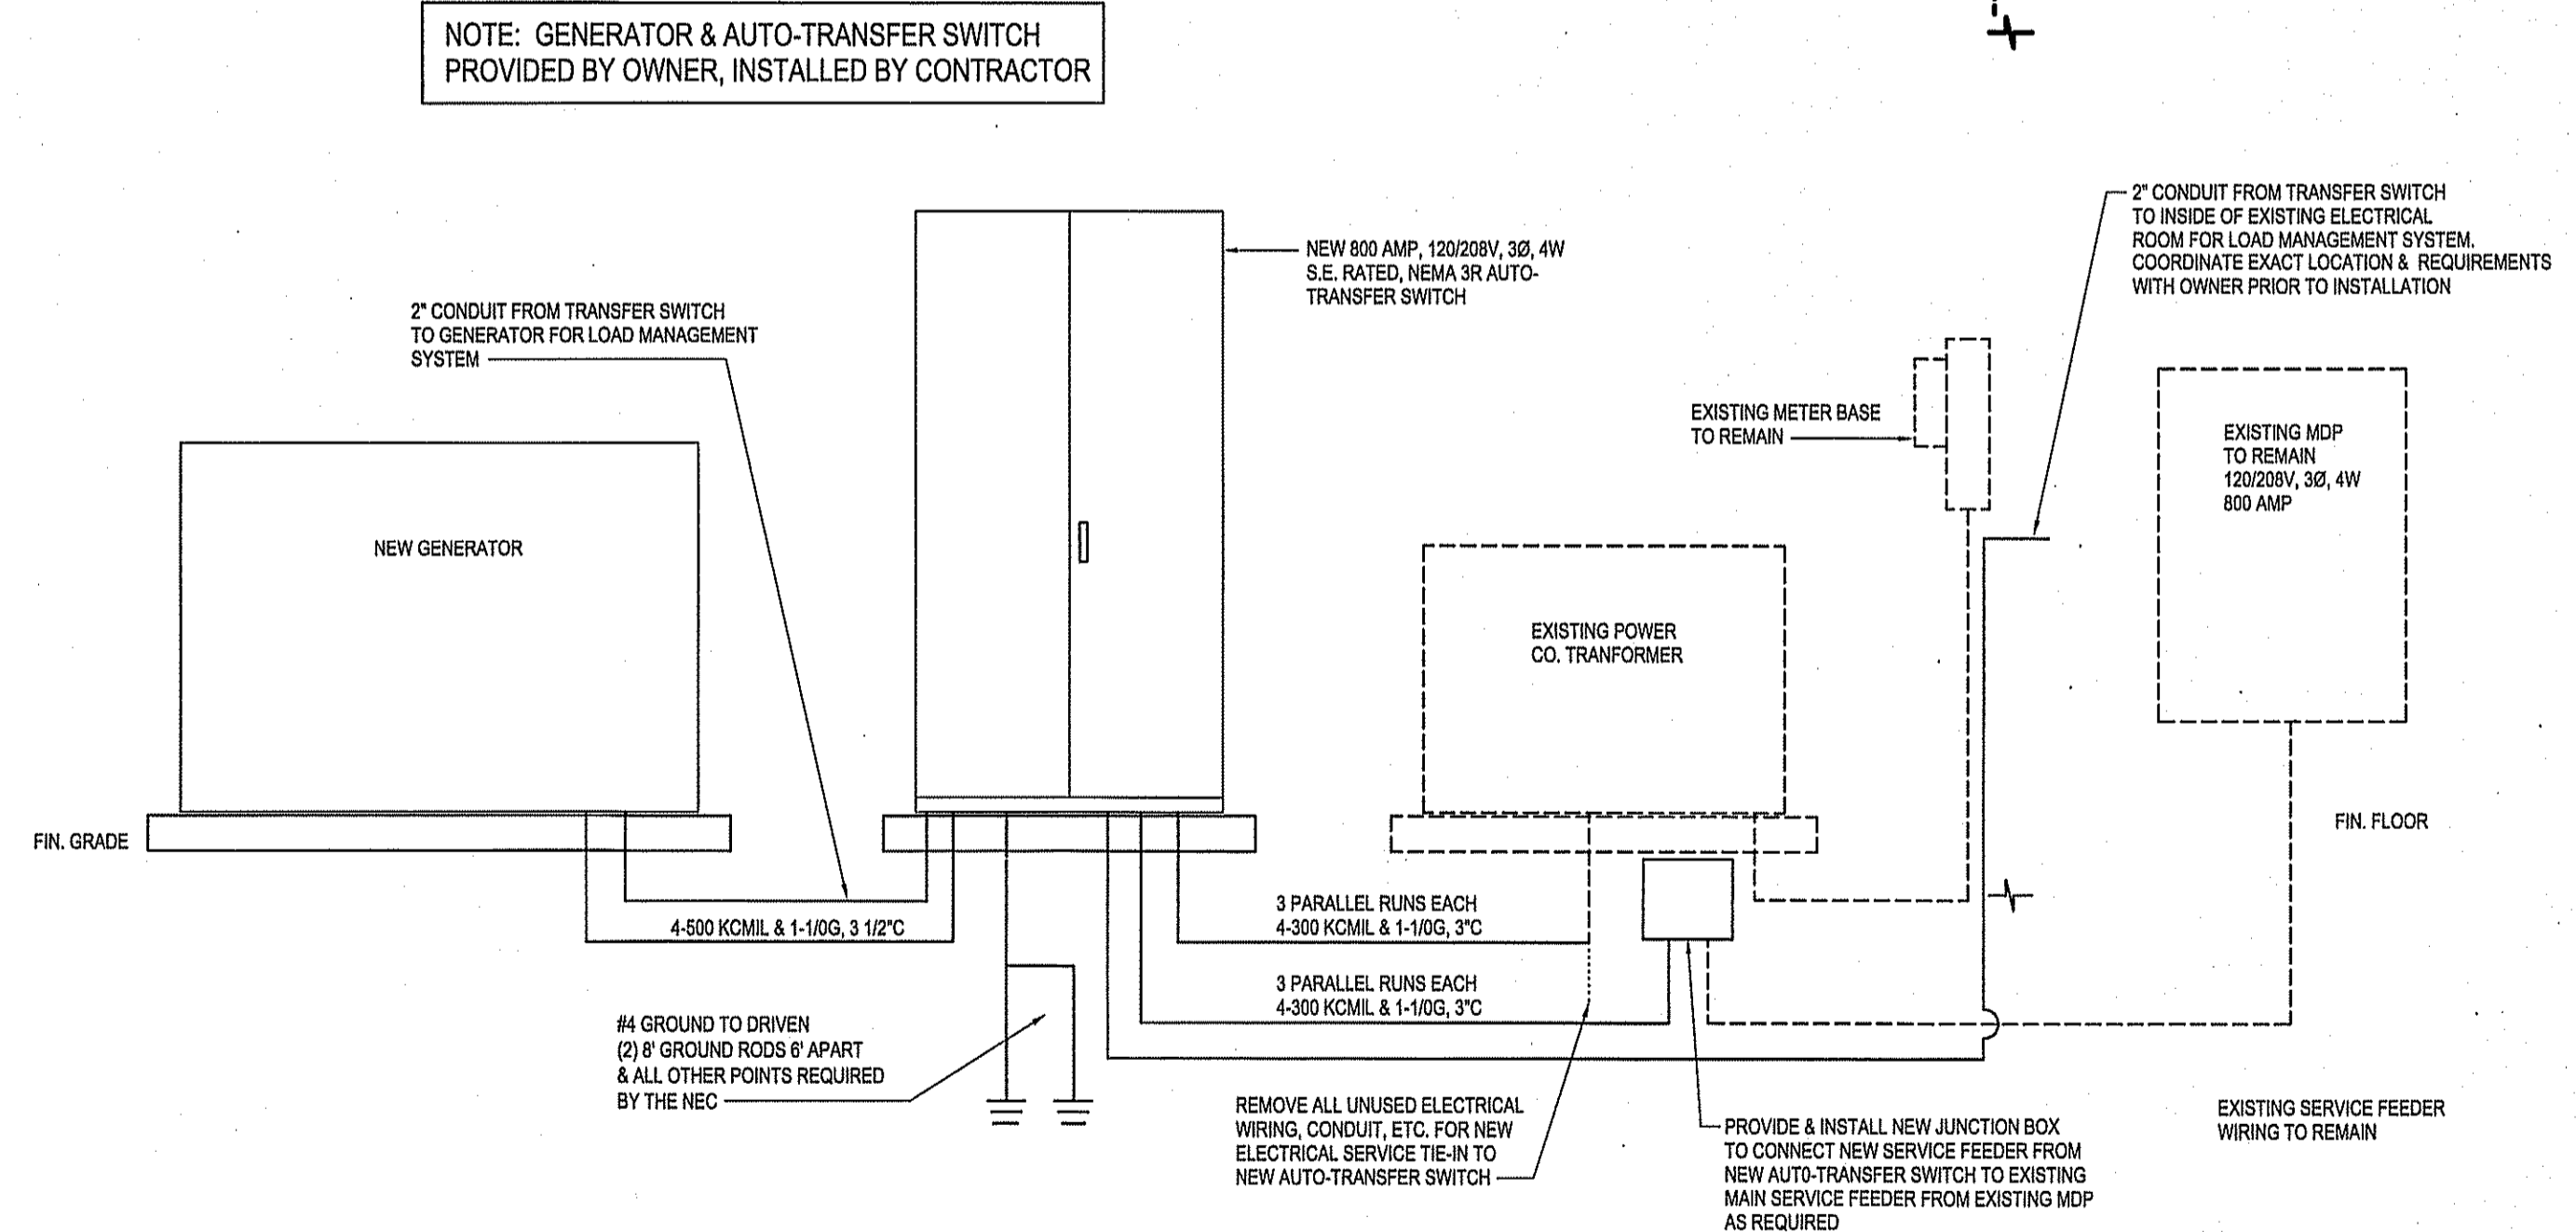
NOTE: GENERATOR & AUTO-TRANSFER SWITCH PROVIDED BY OWNER, INSTALLED BY CONTRACTOR

2" CONDUIT FROM TRANSFER SWITCH TO INSIDE OF EXISTING ELECTRICAL ROOM FOR LOAD MANAGEMENT SYSTEM. COORDINATE EXACT LOCATION & REQUIREMENTS WITH OWNER PRIOR TO INSTALLATION

NEW 800 AMP, 120/208V, 3Ø, 4W S.E. RATED, NEMA 3R AUTO-TRANSFER SWITCH

2" CONDUIT FROM TRANSFER SWITCH TO GENERATOR FOR LOAD MANAGEMENT SYSTEM

EXISTING METER BASE TO REMAIN

EXISTING MDP TO REMAIN 120/208V, 3Ø, 4W 800 AMP

NEW GENERATOR

EXISTING POWER CO. TRANFORMER

FIN. GRADE

FIN. FLOOR

3 PARALLEL RUNS EACH 4-300 KCMIL & 1-1/0G, 3"C

4-500 KCMIL & 1-1/0G, 3 1/2"C

3 PARALLEL RUNS EACH 4-300 KCMIL & 1-1/0G, 3"C

#4 GROUND TO DRIVEN (2) 8' GROUND RODS 6' APART & ALL OTHER POINTS REQUIRED BY THE NEC

REMOVE ALL UNUSED ELECTRICAL WIRING, CONDUIT, ETC. FOR NEW ELECTRICAL SERVICE TIE-IN TO NEW AUTO-TRANSFER SWITCH

PROVIDE & INSTALL NEW JUNCTION BOX TO CONNECT NEW SERVICE FEEDER FROM NEW AUT0-TRANSFER SWITCH TO EXISTING MAIN SERVICE FEEDER FROM EXISTING MDP AS REQUIRED

EXISTING SERVICE FEEDER WIRING TO REMAIN